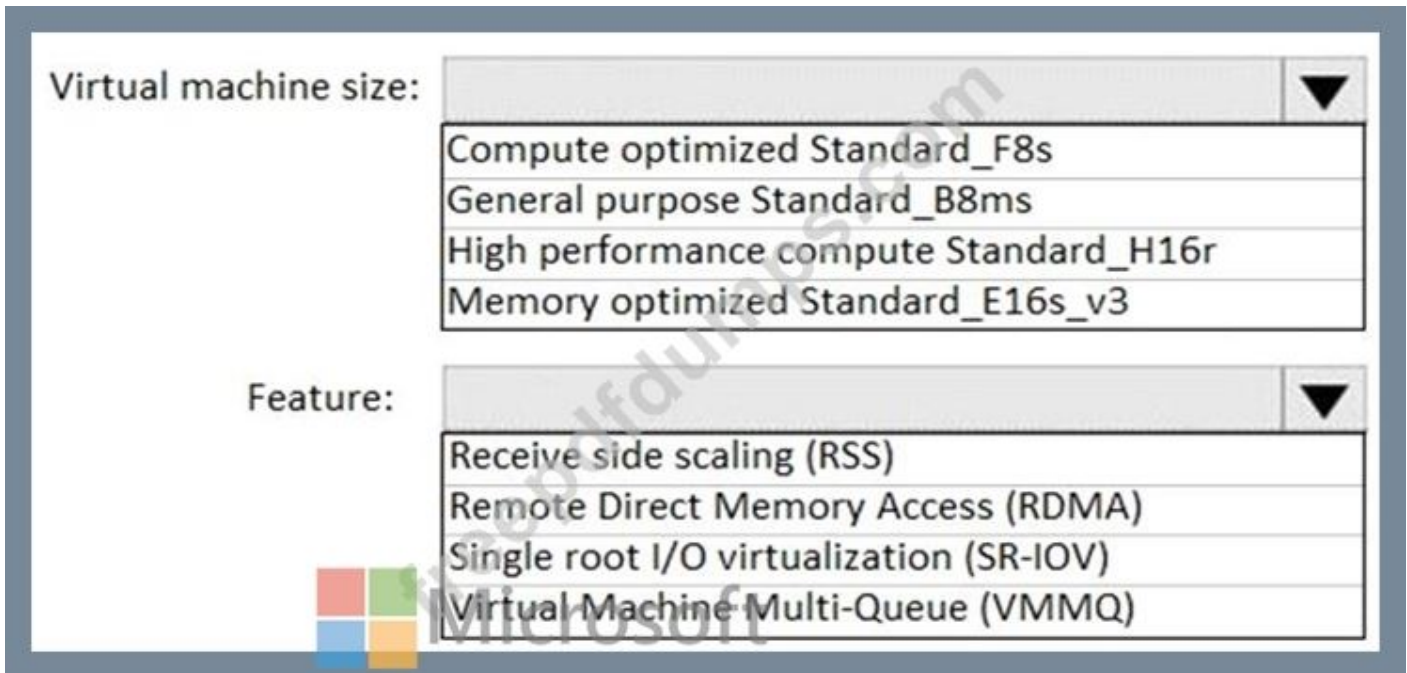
Virtual machine size:

Compute optimized Standard_F8s
General purpose Standard_B8ms
High performance compute Standard_H16r
Memory optimized Standard_E16s_v3

Feature:

Receive side scaling (RSS)
Remote Direct Memory Access (RDMA)
Single root I/O virtualization (SR-IOV)
Virtual Machine Multi-Queue (VMMQ)

freepdfdumps.com

Microsoft